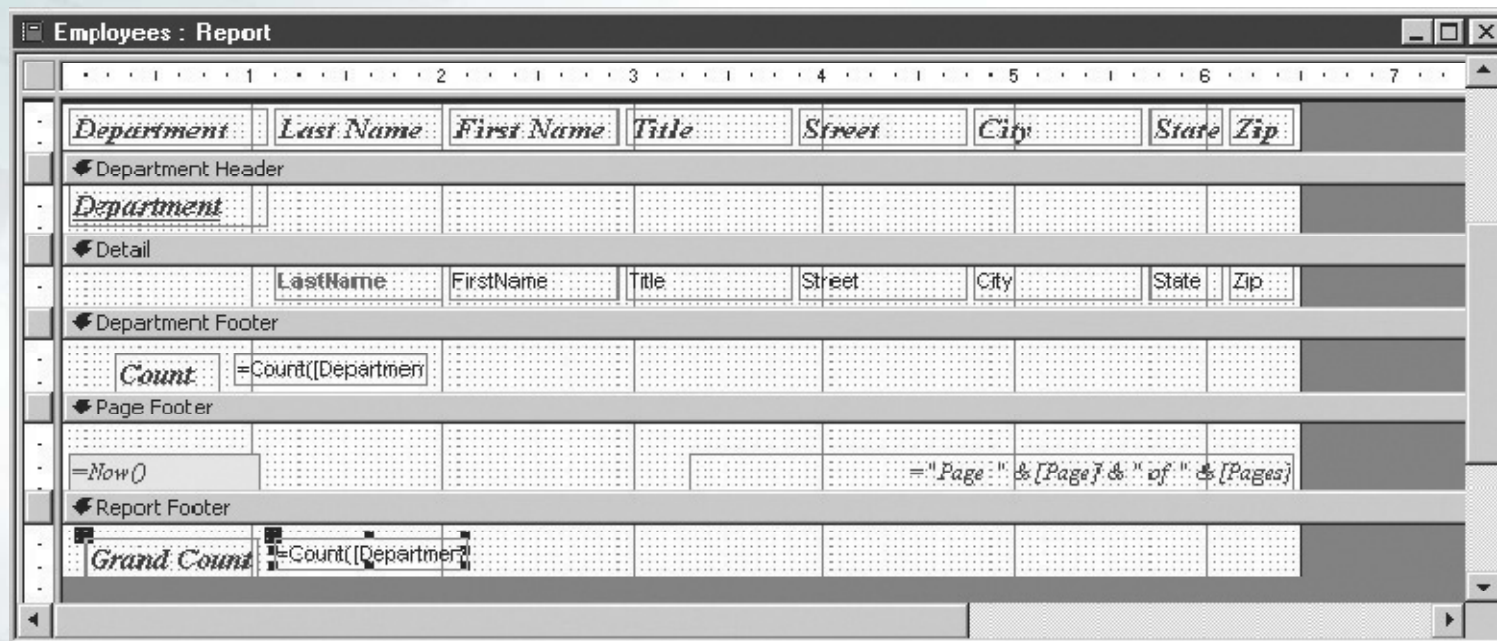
Employees : Report

1 2 3 4 5 6 7

Department Last Name First Name Title Street City State Zip

Department Header

Department

Detail

LastName FirstName Title Street City State Zip

Department Footer

Count =Count([Departmen

Page Footer

=Now()

="Page " & [Page] & " of " & [Pages]

Report Footer

Grand Count =Count([Departmen